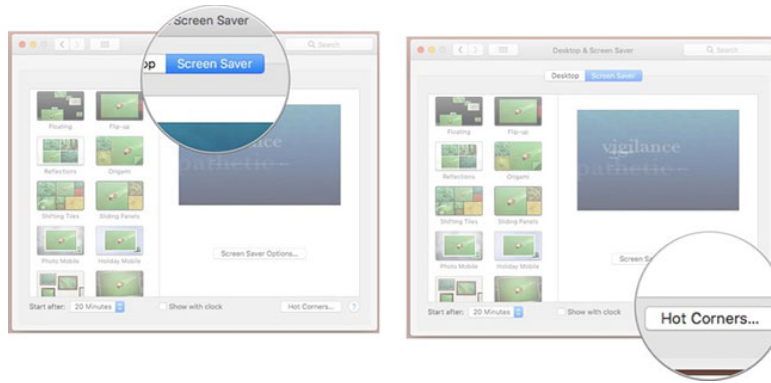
Screen Saver
Search
op Screen Saver
Floating
Flip-up
Reflections
Origami
Shifting Tiles
Sliding Panels
Photo Mobile
Holiday Mobile
lance
pathetic
Screen Saver Options...
Start after: 20 Minutes
Show with clock
Hot Corners...
?

Desktop & Screen Saver
Search
Desktop
Screen Saver
Floating
Flip-up
Reflections
Origami
Shifting Tiles
Sliding Panels
Photo Mobile
Holiday Mobile
vigilance
pathetic
Screen S
Start after: 20 Minutes
Show with clock
Hot Corners...